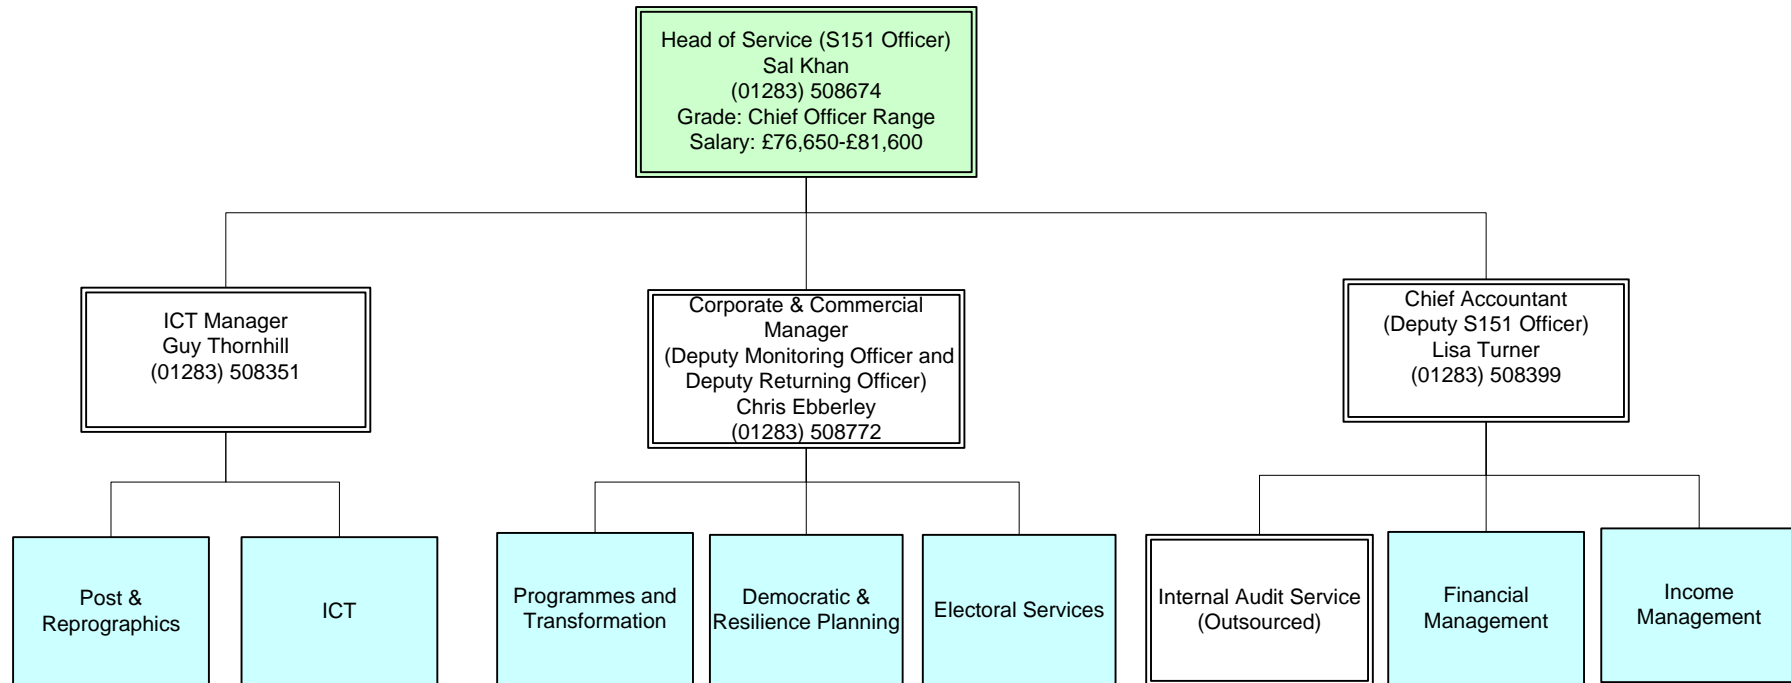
Head of Service (S151 Officer)
Sal Khan
(01283) 508674
Grade: Chief Officer Range
Salary: £76,650-£81,600

ICT Manager
Guy Thornhill
(01283) 508351

Corporate & Commercial Manager
(Deputy Monitoring Officer and Deputy Returning Officer)
Chris Ebberley
(01283) 508772

Chief Accountant
(Deputy S151 Officer)
Lisa Turner
(01283) 508399

Post & Reprographics

ICT

Programmes and Transformation

Democratic & Resilience Planning

Electoral Services

Internal Audit Service (Outsourced)

Financial Management

Income Management